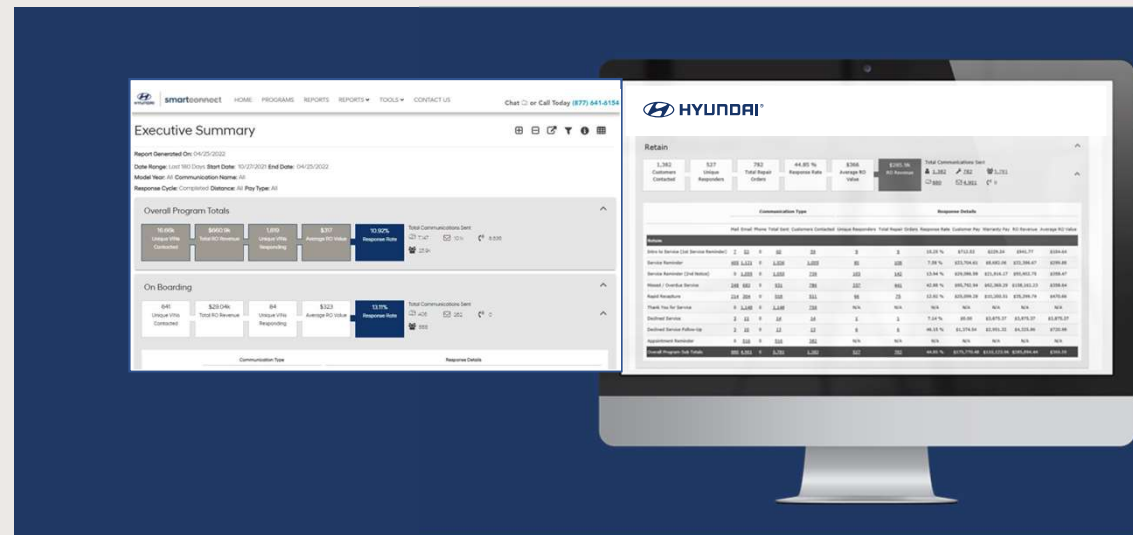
HYUNDAI smartconnect HOME PROGRAMS REPORTS REPORTS ▾ TOOLS ▾ CONTACT US

Chat or Call Today (877) 641-6154

Executive Summary

Report Generated On: 04/25/2022

Date Range: Last 180 Days Start Date: 10/27/2021 End Date: 04/25/2022

Model Year: All Communication Name: All

Response Cycle: Completed Distance: All Pay Type: All

Overall Program Totals

| 16.66k Unique VINs Contacted | $660.9k Total RO Revenue | 1,819 Unique VINs Responding | $317 Average RO Value | 10.92% Response Rate |
|---|---|---|---|---|

Total Communications Sent

On Boarding

| 641 Unique VINs Contacted | $29,046 Total RO Revenue | 84 Unique VINs Responding | $323 Average RO Value | 13.11% Response Rate |
|---|---|---|---|---|

Total Communications Sent

Communication Type

Response Details

HYUNDAI

Retain

| 1,382 Customer Contacted | 537 Unique Responders | 782 Total Repair Orders | 44.85 % Response Rate | $366 Average RO Value | $285.9k RO Revenue |
|---|---|---|---|---|---|

Total Communications Sent

Communication Type

Response Details

Retain

Intro to Service (1st Service Reminder)

Service Reminder

Service Reminder (2nd Notice)

Missed / Overdue Service

Rapid Recapture

Thank You for Service

Declined Service

Declined Service Follow-Up

Appointment Reminder

Overall Program Sub Totals